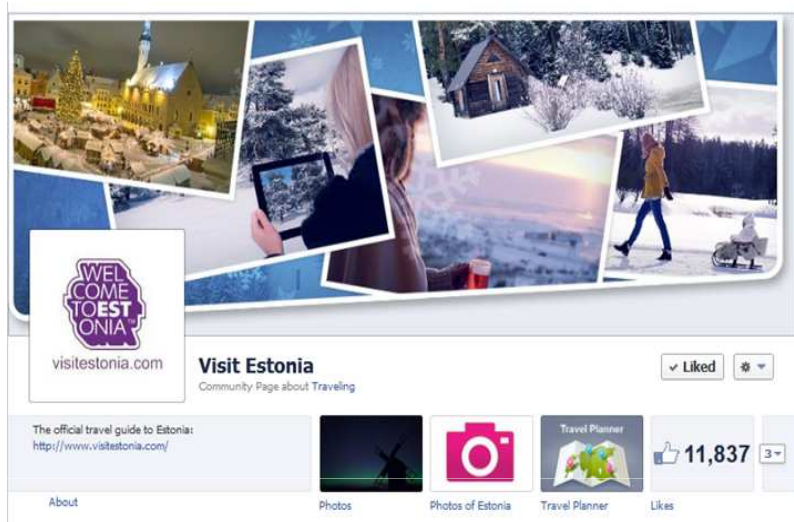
WEL COME TO EST ONIA™

visitestonia.com

Visit Estonia
Community Page about Traveling

✓ Liked

The official travel guide to Estonia:
http://www.visitestonia.com/

About

Photos

Photos of Estonia

Travel Planner

Travel Planner

11,837

Likes

3